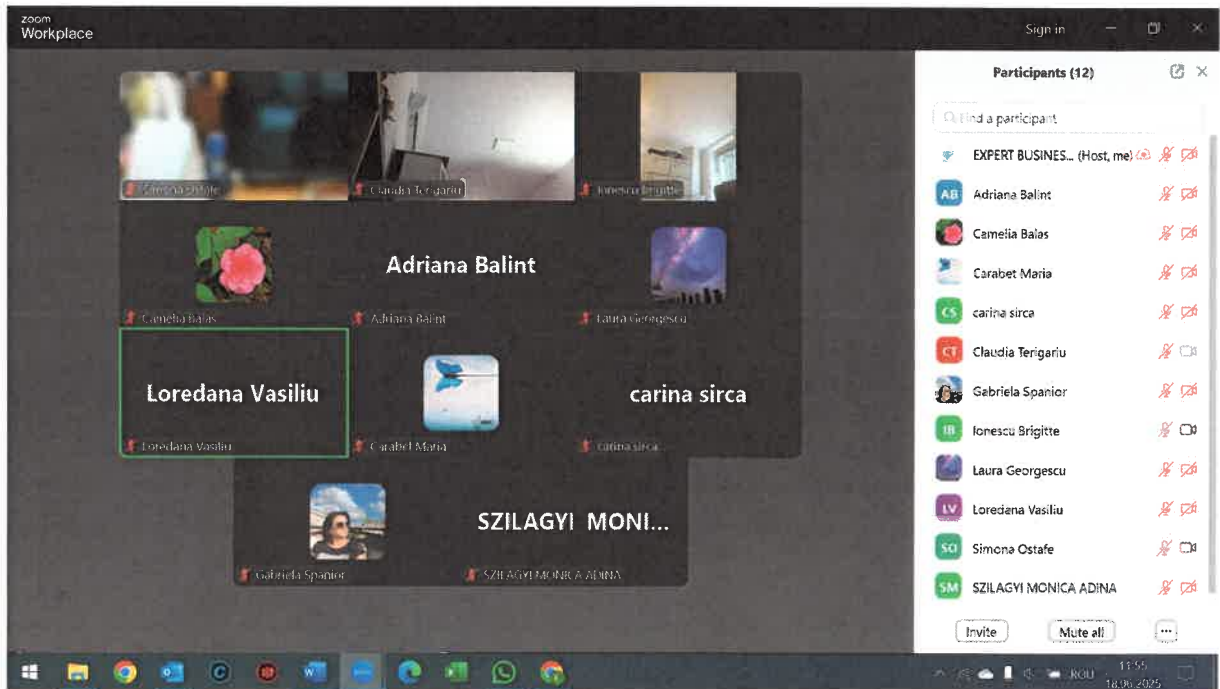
zoom
Workplace

Sign in

Simona Ostafe
Claudia Terigariu
Ionescu Brigitte

Adriana Balint

Camelia Balas
Adriana Balint
Laura Georgescu

Loredana Vasiliu

carina sirca

Loredana Vasiliu
Carabet Maria
carina sirca

SZILAGYI MONI...

Gabriela Spanior
SZILAGYI MONICA ADINA

Participants (12)

Find a participant

EXPERT BUSINES... (Host, me)

AB Adriana Balint

Camelia Balas

Carabet Maria

CS carina sirca

CT Claudia Terigariu

Gabriela Spanior

IB Ionescu Brigitte

Laura Georgescu

LV Loredana Vasiliu

SO Simona Ostafe

SM SZILAGYI MONICA ADINA

Invite
Mute all
...

ROU
11:55
18.06.2025